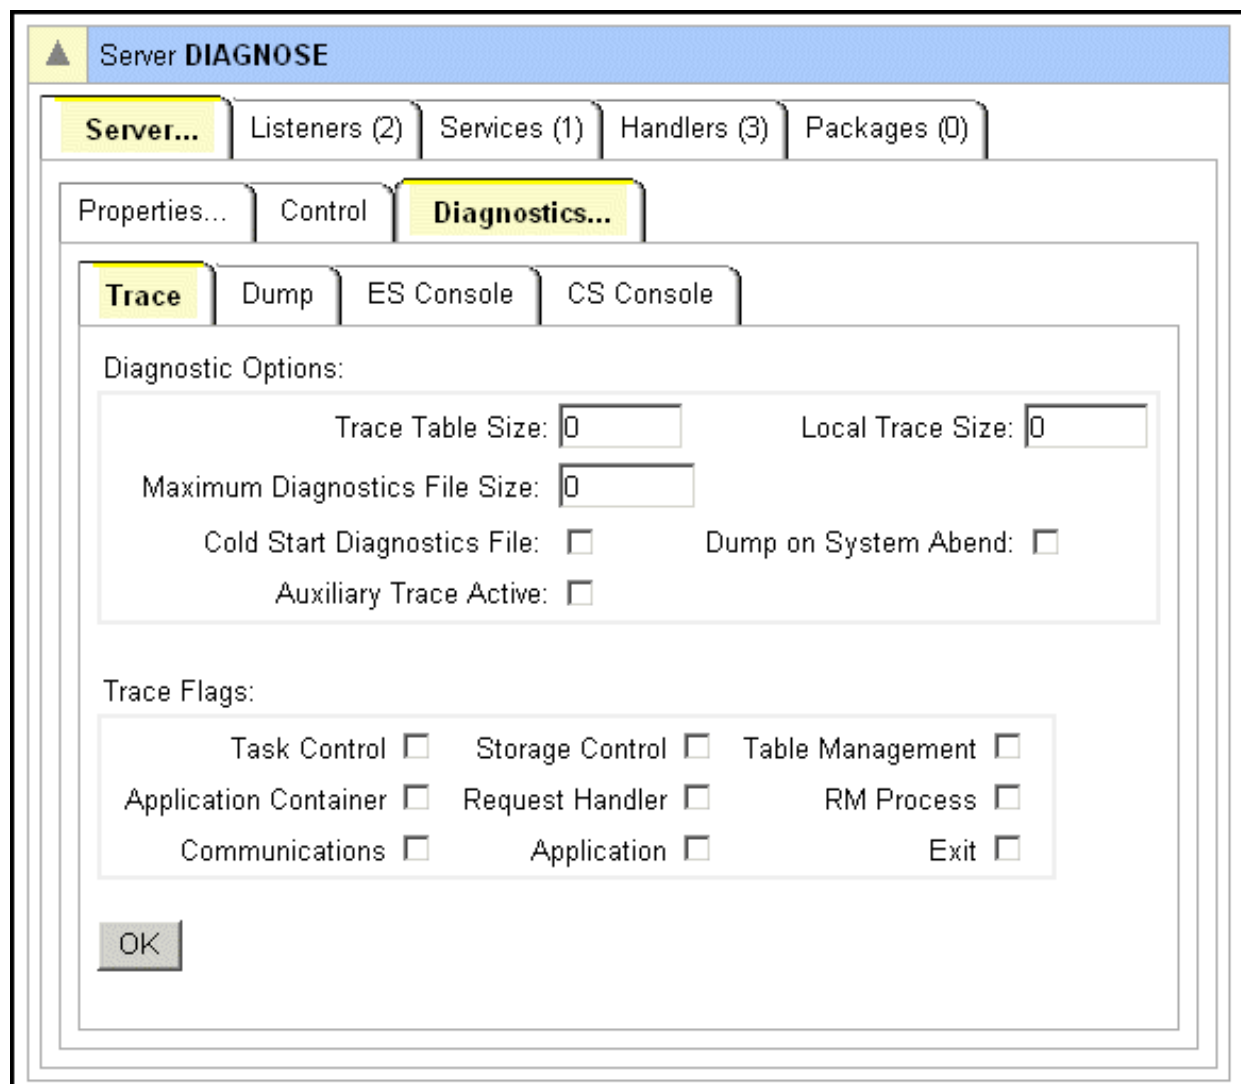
Server DIAGNOSE

Server... Listeners (2) Services (1) Handlers (3) Packages (0)

Properties... Control Diagnostics...

Trace Dump ES Console CS Console

Diagnostic Options:

Trace Table Size: 0 Local Trace Size: 0

Maximum Diagnostics File Size: 0

Cold Start Diagnostics File: Dump on System Abend:

Auxiliary Trace Active:

Trace Flags:

Task Control Storage Control Table Management

Application Container Request Handler RM Process

Communications Application Exit

OK